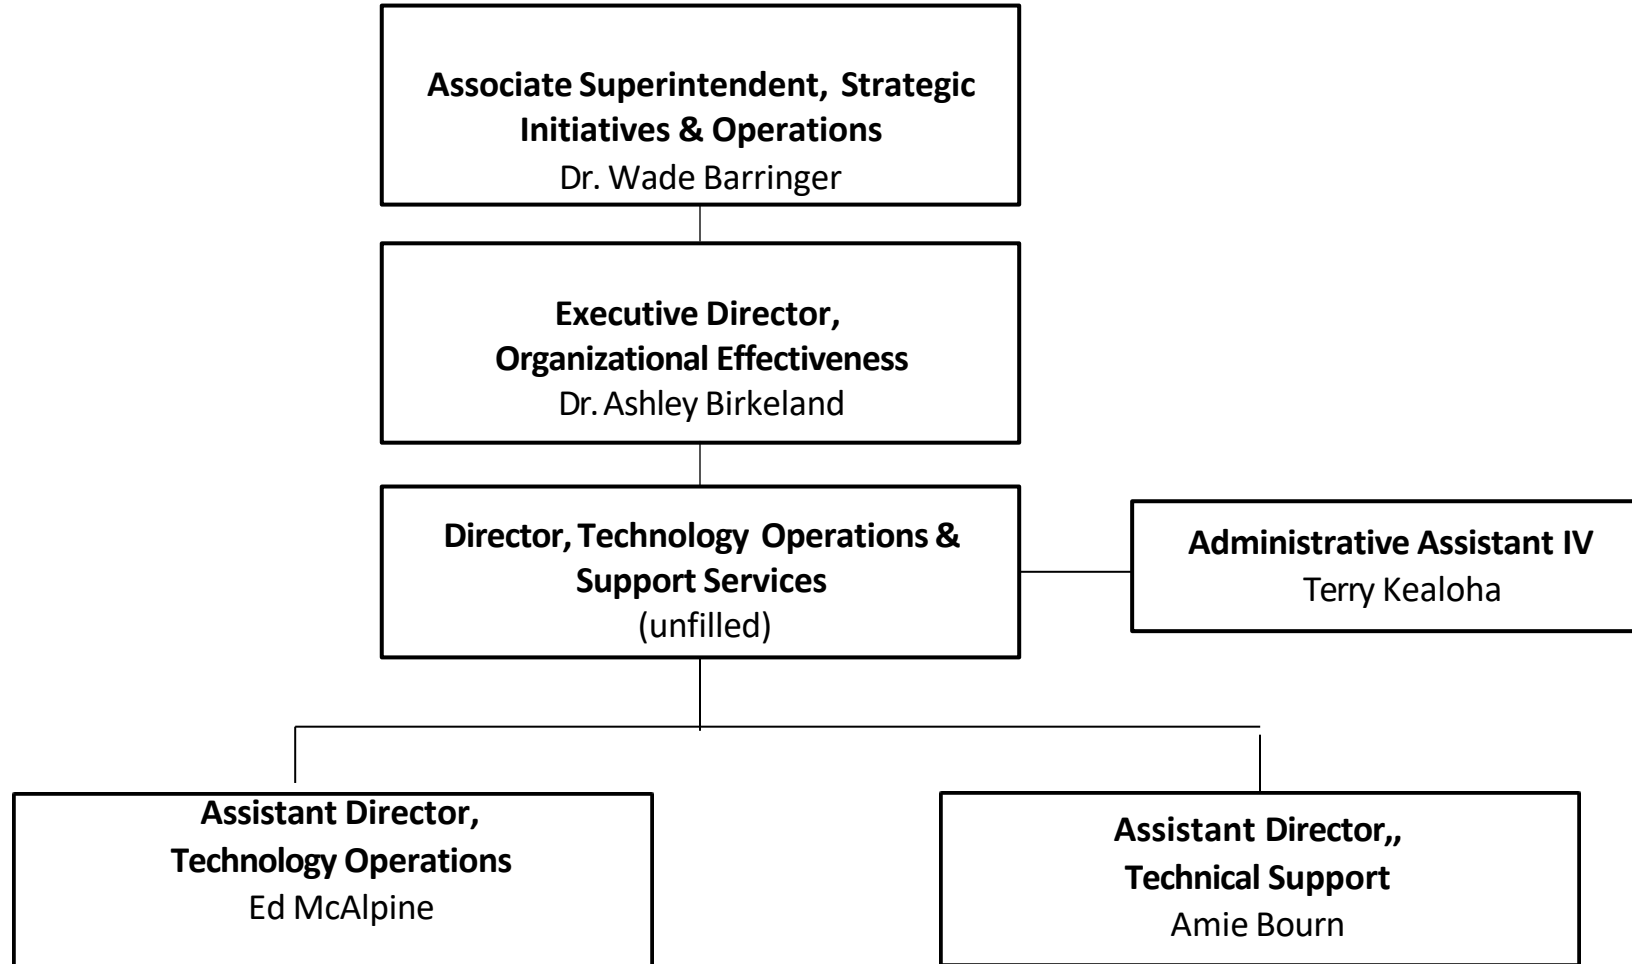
Associate Superintendent, Strategic Initiatives & Operations
Dr. Wade Barringer

Executive Director, Organizational Effectiveness
Dr. Ashley Birkeland

Director, Technology Operations & Support Services
(unfilled)

Administrative Assistant IV
Terry Kealoha

Assistant Director, Technology Operations
Ed McAlpine

Assistant Director,, Technical Support
Amie Bourn